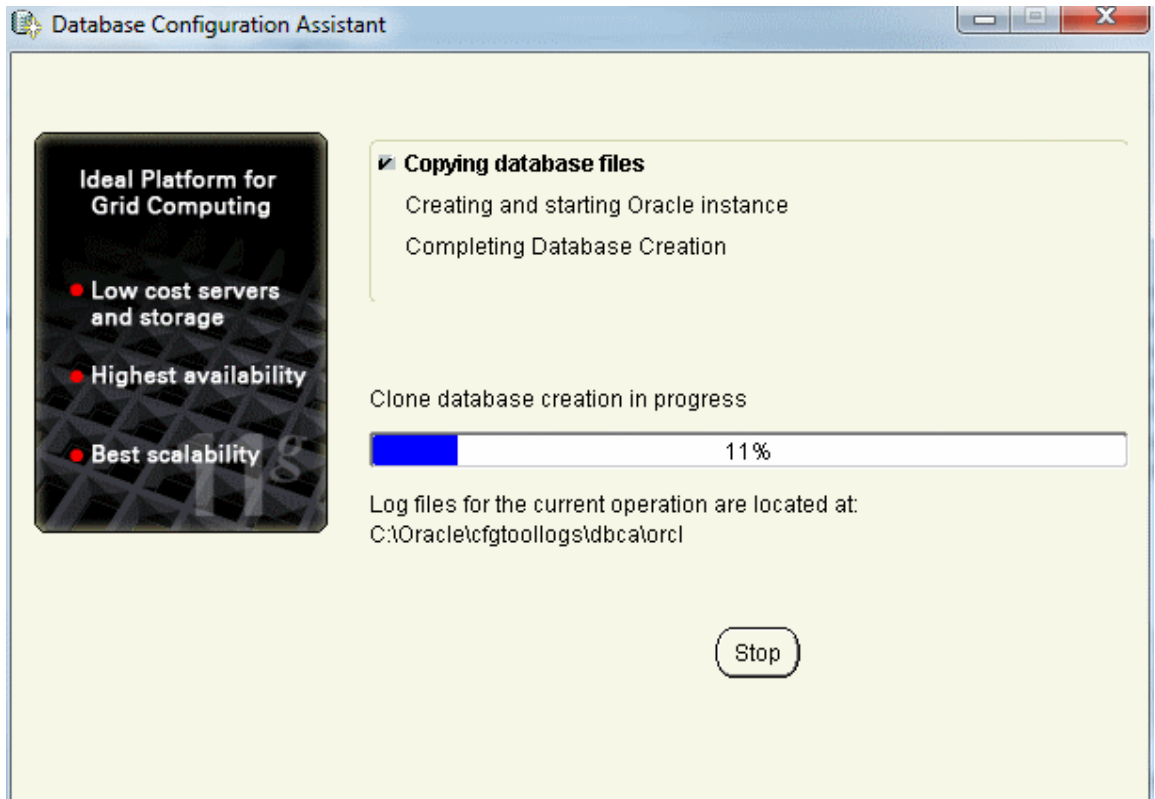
Database Configuration Assistant

Ideal Platform for Grid Computing

Low cost servers and storage

Highest availability

Best scalability

11g

Copying database files

Creating and starting Oracle instance

Completing Database Creation

Clone database creation in progress

11%

Log files for the current operation are located at:
C:\Oracle\cfgtoollogs\dbca\orcl

Stop